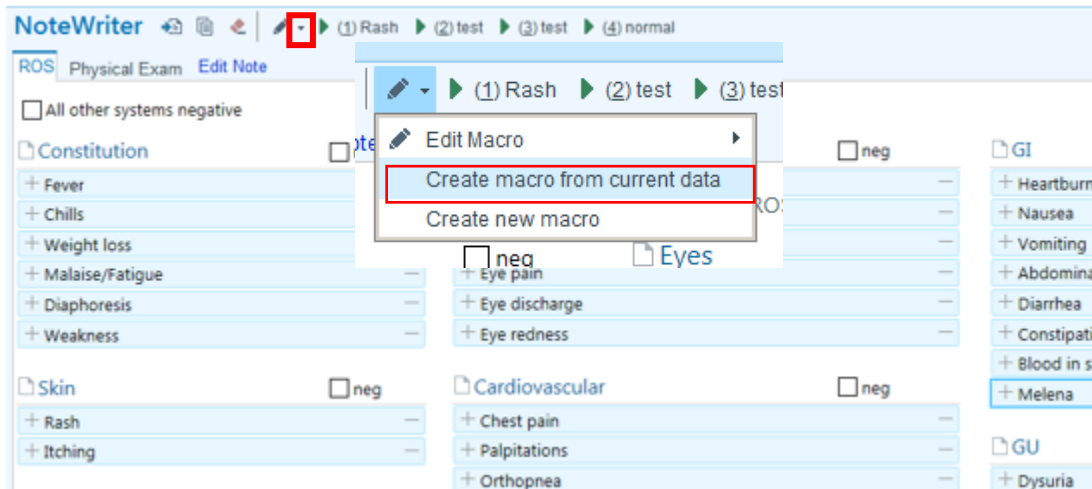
NoteWriter (1) Rash (2) test (3) test (4) normal

ROS Physical Exam Edit Note

All other systems negative

Constitution neg

+ Fever
+ Chills
+ Weight loss
+ Malaise/Fatigue
+ Diaphoresis
+ Weakness

Skin neg

+ Rash
+ Itching

(1) Rash (2) test (3) tes

Edit Macro
Create macro from current data
Create new macro

neg Eyes

neg

+ Eye pain
+ Eye discharge
+ Eye redness

Cardiovascular neg

+ Chest pain
+ Palpitations
+ Orthopnea

GI

+ Heartburn
+ Nausea
+ Vomiting
+ Abdomina
+ Diarrhea
+ Constipati
+ Blood in s
+ Melena

GU

+ Dysuria